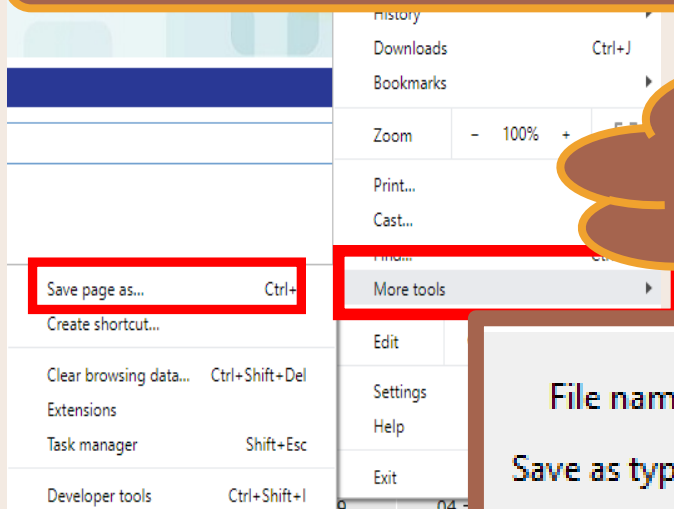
History
Downloads Ctrl+J
Bookmarks
Zoom – 100% +
Print...
Cast...
Find...
More tools
Edit
Settings
Help
Exit
Save page as... Ctrl+
Create shortcut...
Clear browsing data... Ctrl+Shift+Del
Extensions
Task manager Shift+Esc
Developer tools Ctrl+Shift+I
File nam
Save as typ